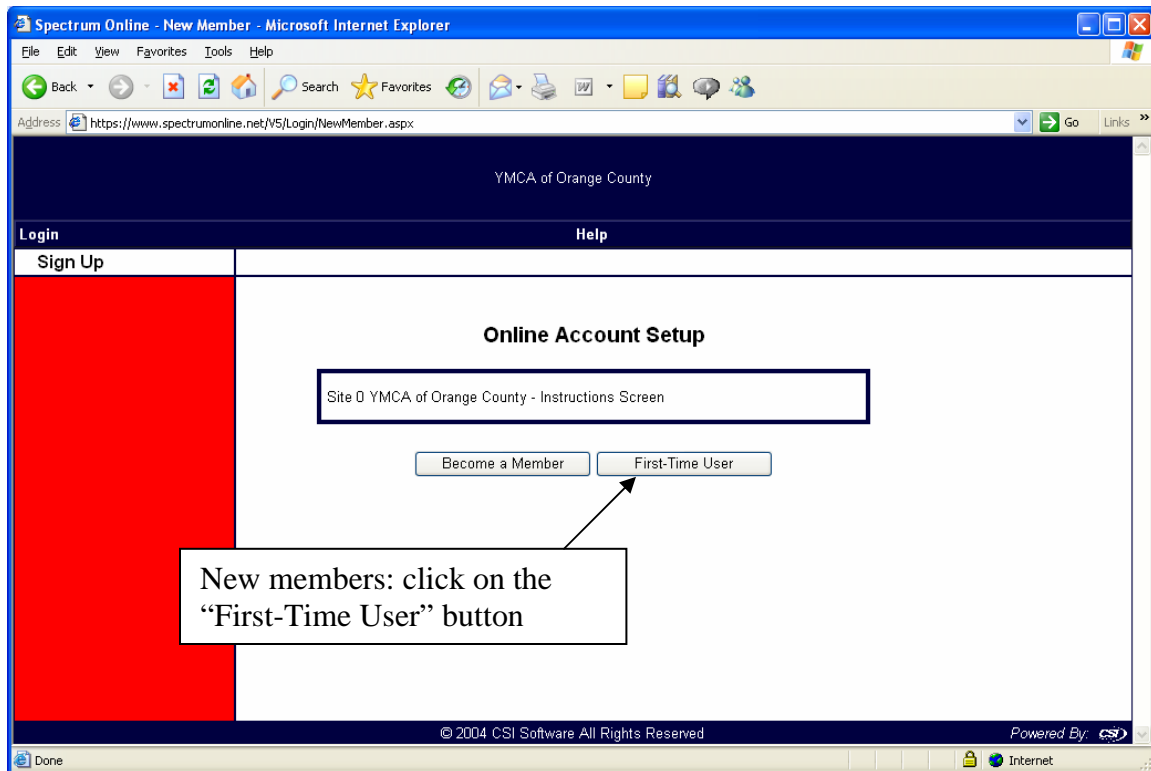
Spectrum Online - New Member - Microsoft Internet Explorer

File Edit View Favorites Tools Help

Back Search Favorites

Address https://www.spectrumonline.net/V5/Login/NewMember.aspx Go Links »

YMCA of Orange County

Login Help

Sign Up

Online Account Setup

Site 0 YMCA of Orange County - Instructions Screen

Become a Member First-Time User

New members: click on the "First-Time User" button

© 2004 CSI Software All Rights Reserved Powered By: csi

Done Internet